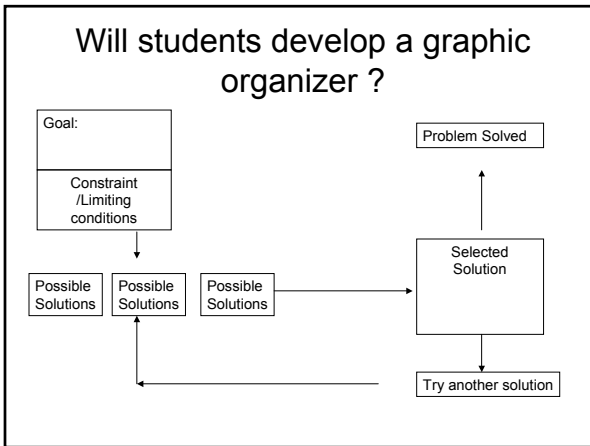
Will students develop a graphic organizer ?

Goal:

Constraint /Limiting conditions

Problem Solved

Selected Solution

Possible Solutions

Possible Solutions

Possible Solutions

Try another solution